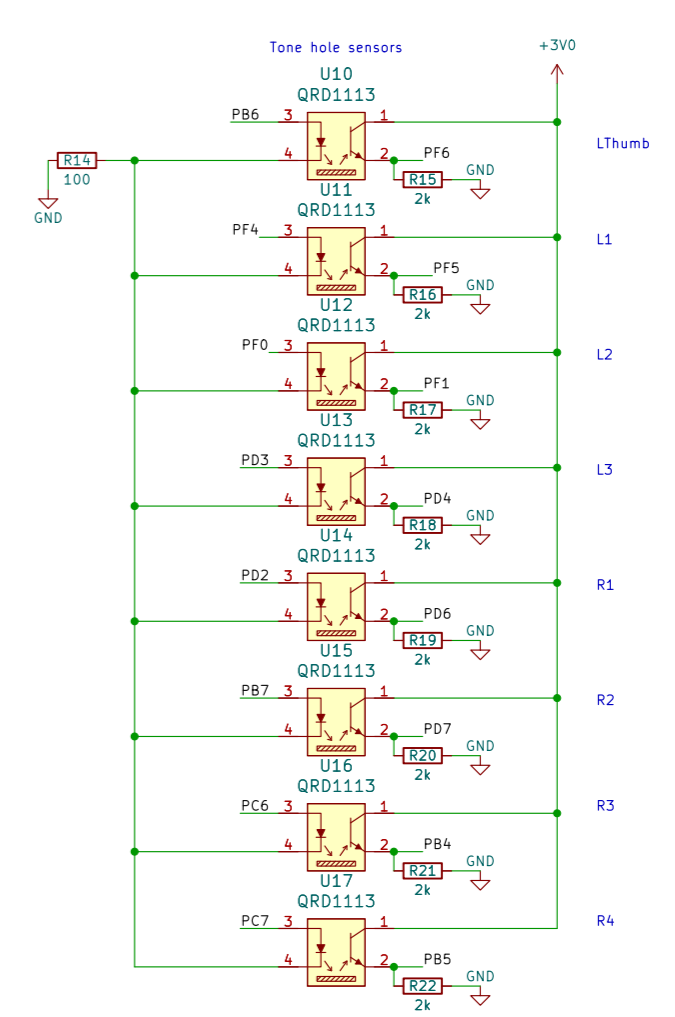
Tone hole sensors

+3V0

U10
QRD1113
PB6 3 1
4 2 PF6
R14
100
GND
R15
2k
GND
LThumb

U11
QRD1113
PF4 3 1
4 2 PF5
R16
2k
GND
L1

U12
QRD1113
PF0 3 1
4 2 PF1
R17
2k
GND
L2

U13
QRD1113
PD3 3 1
4 2 PD4
R18
2k
GND
L3

U14
QRD1113
PD2 3 1
4 2 PD6
R19
2k
GND
R1

U15
QRD1113
PB7 3 1
4 2 PD7
R20
2k
GND
R2

U16
QRD1113
PC6 3 1
4 2 PB4
R21
2k
GND
R3

U17
QRD1113
PC7 3 1
4 2 PB5
R22
2k
GND
R4